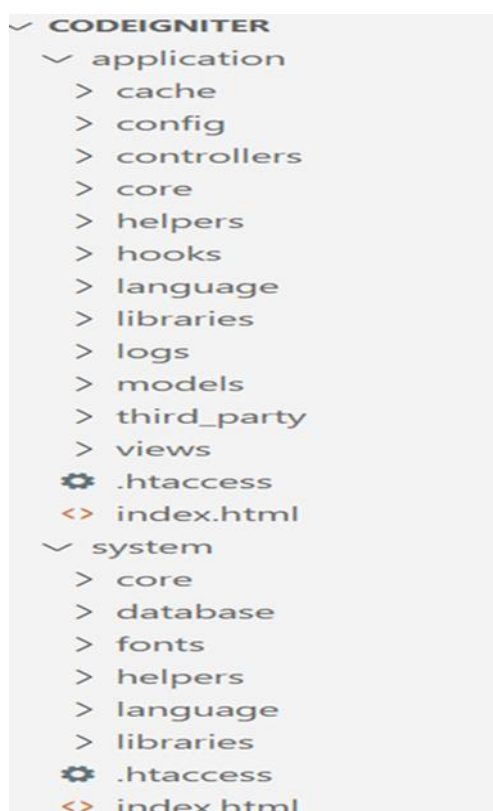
CODEIGNITER
application
cache
config
controllers
core
helpers
hooks
language
libraries
logs
models
third_party
views
.htaccess
index.html
system
core
database
fonts
helpers
language
libraries
.htaccess
index.html